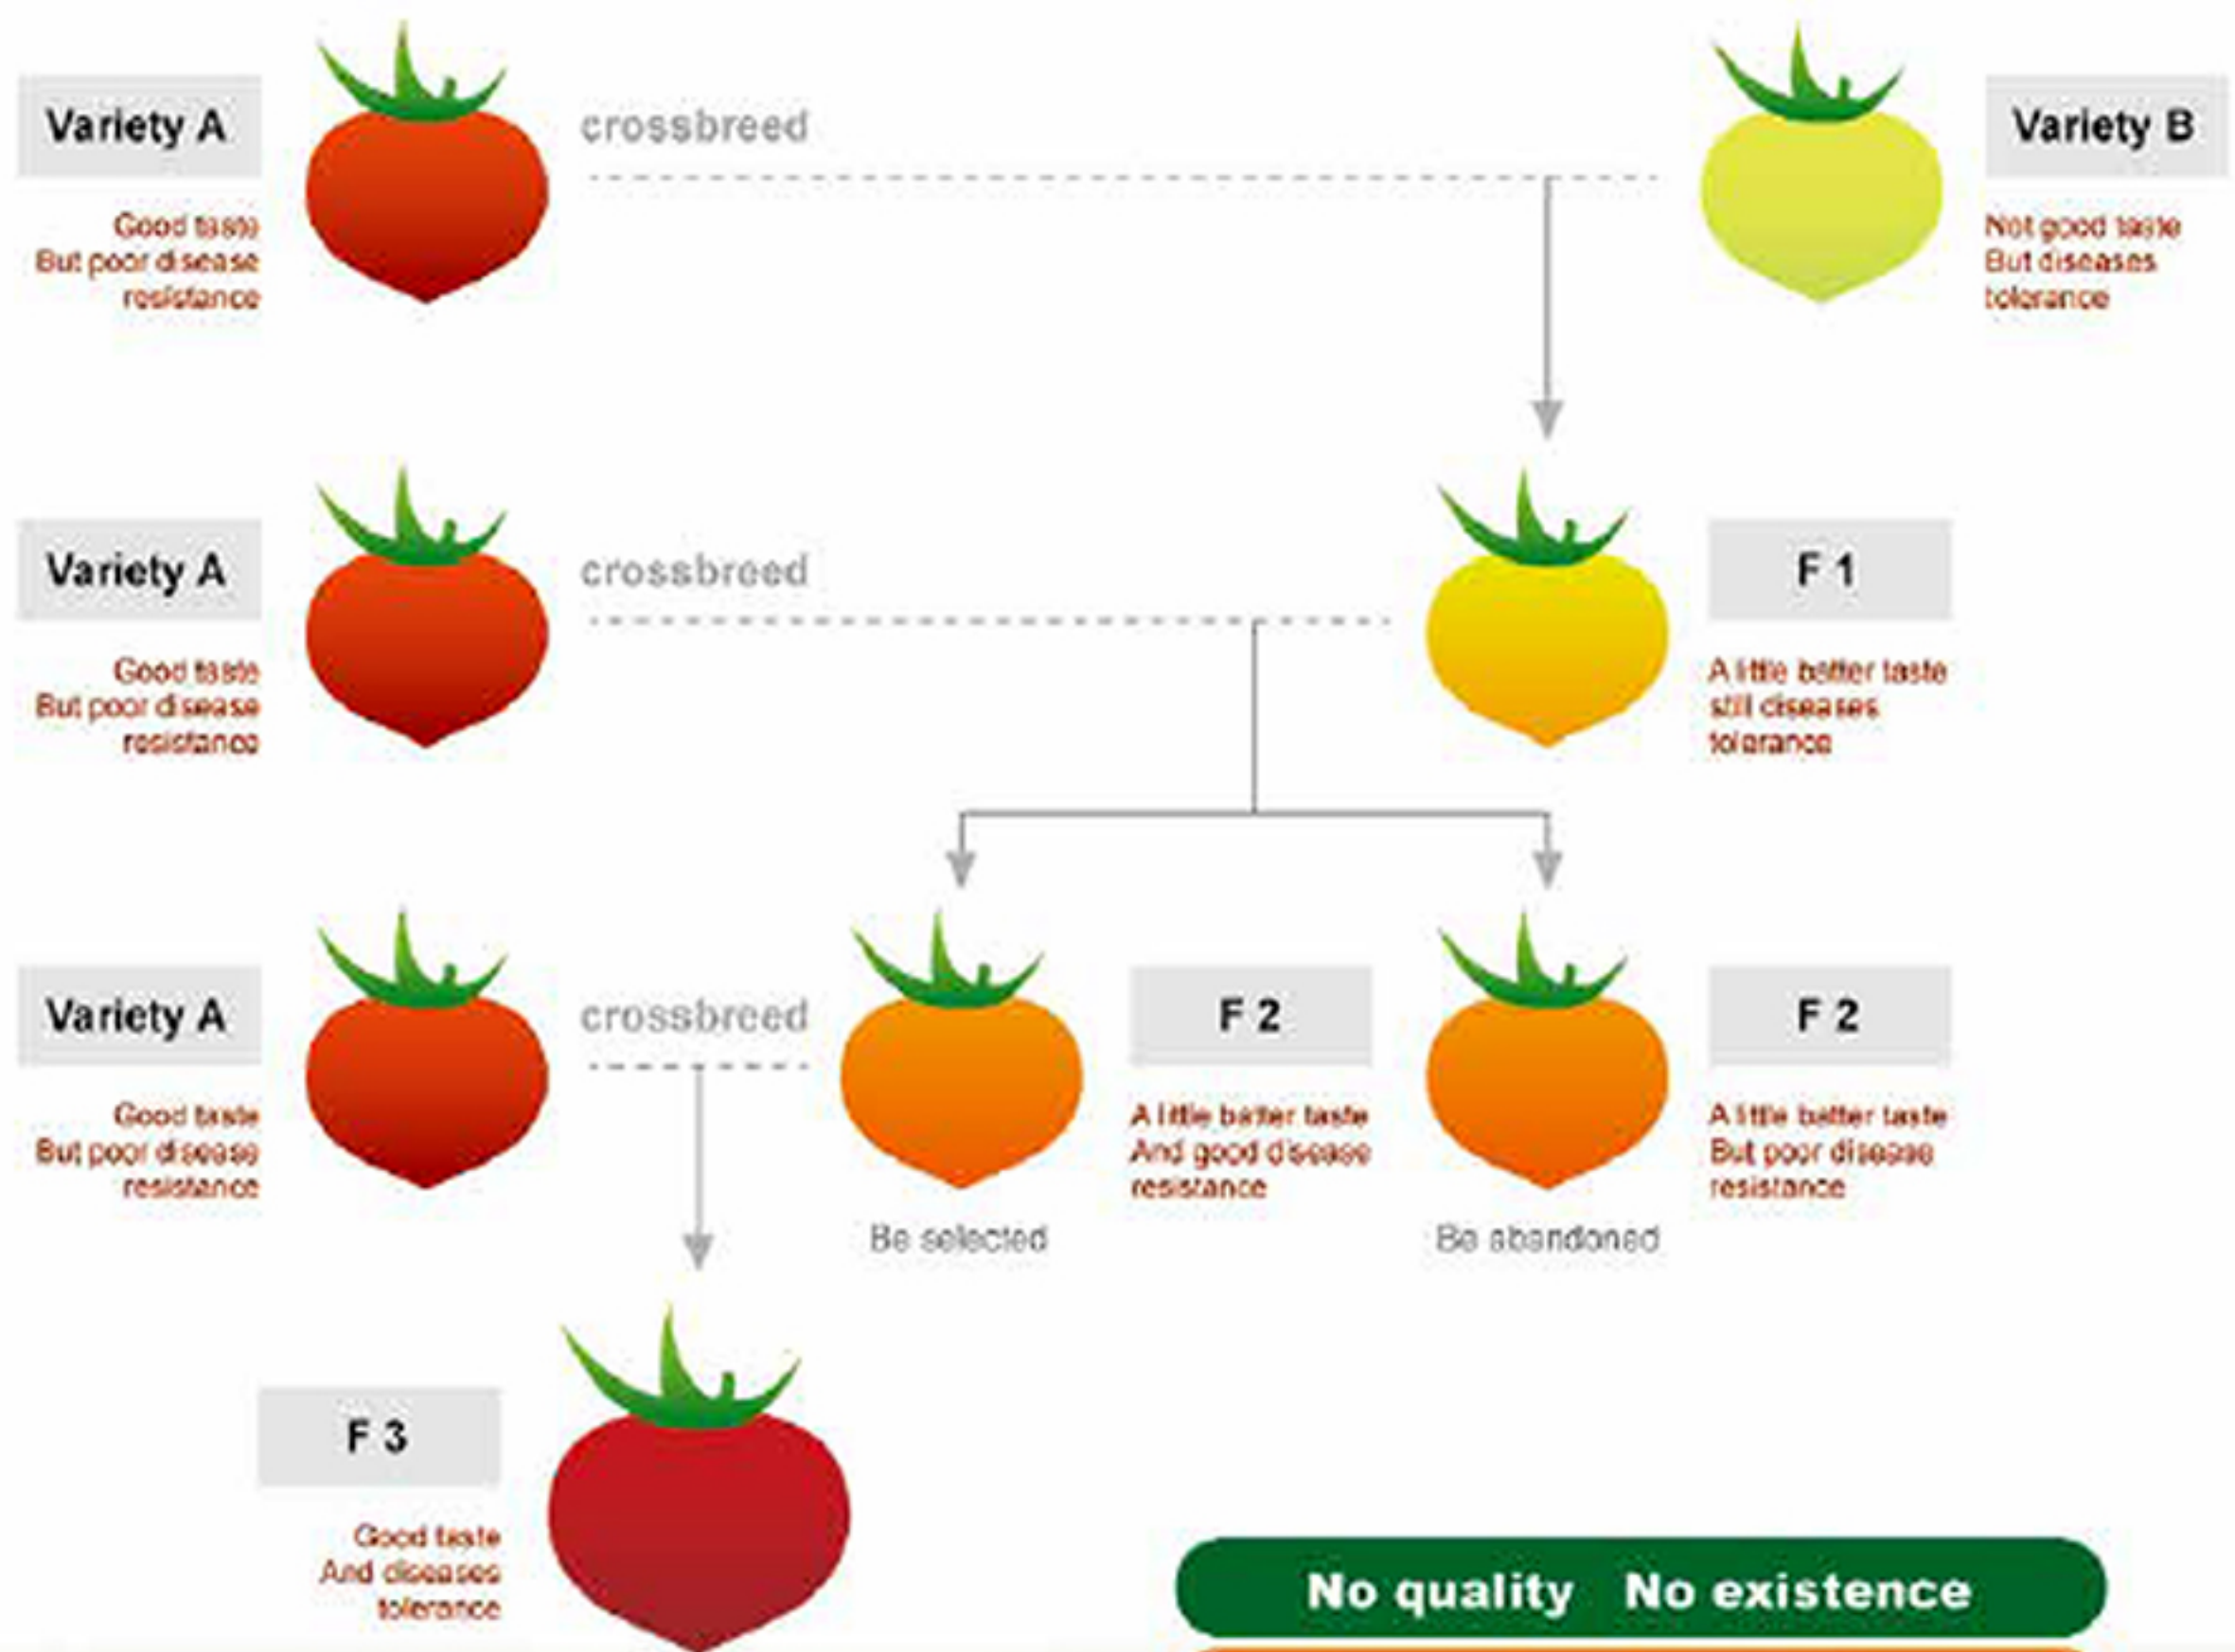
Variety A

Good taste
But poor disease
resistance

crossbreed

Variety B

Not good taste
But diseases
tolerance

Variety A

Good taste
But poor disease
resistance

crossbreed

F 1

A little better taste
still diseases
tolerance

Variety A

Good taste
But poor disease
resistance

crossbreed

F 2

A little better taste
And good disease
resistance

Be selected

F 2

A little better taste
But poor disease
resistance

Be abandoned

F 3

Good taste
And diseases
tolerance

No quality No existence